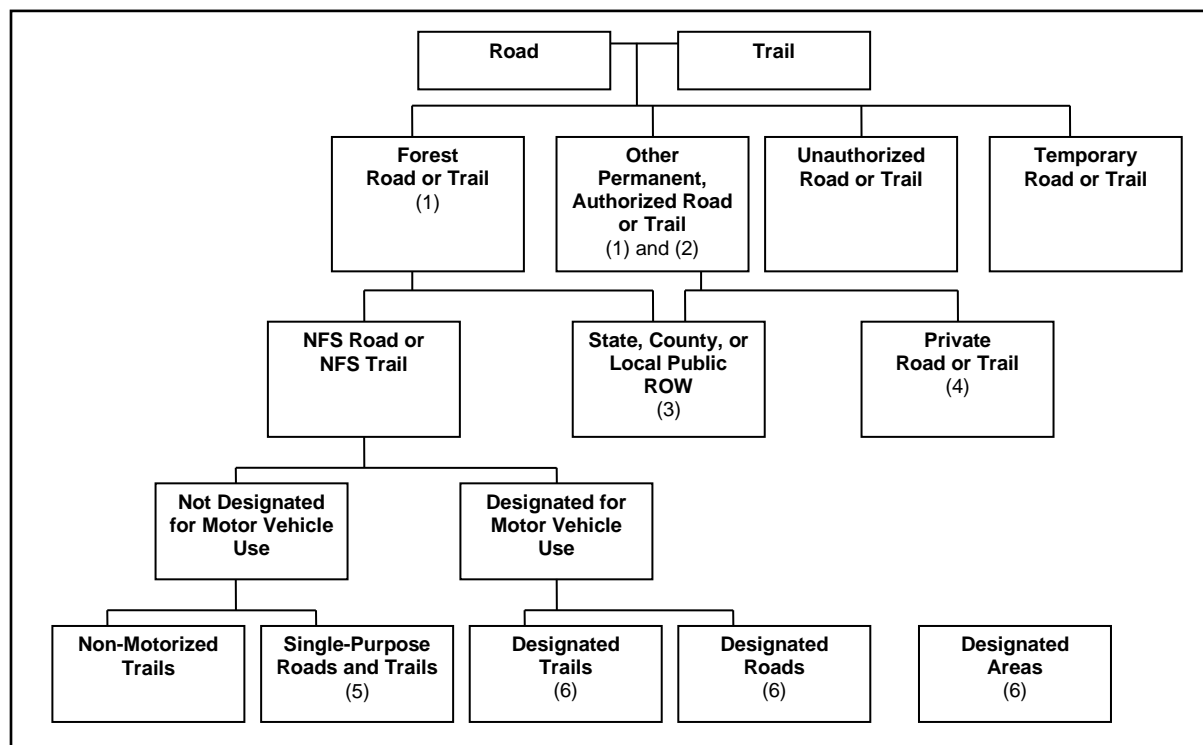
Road

Trail

Forest Road or Trail
(1)

Other Permanent, Authorized Road or Trail
(1) and (2)

Unauthorized Road or Trail

Temporary Road or Trail

NFS Road or NFS Trail

State, County, or Local Public ROW
(3)

Private Road or Trail
(4)

Not Designated for Motor Vehicle Use

Designated for Motor Vehicle Use

Non-Motorized Trails

Single-Purpose Roads and Trails
(5)

Designated Trails
(6)

Designated Roads
(6)

Designated Areas
(6)